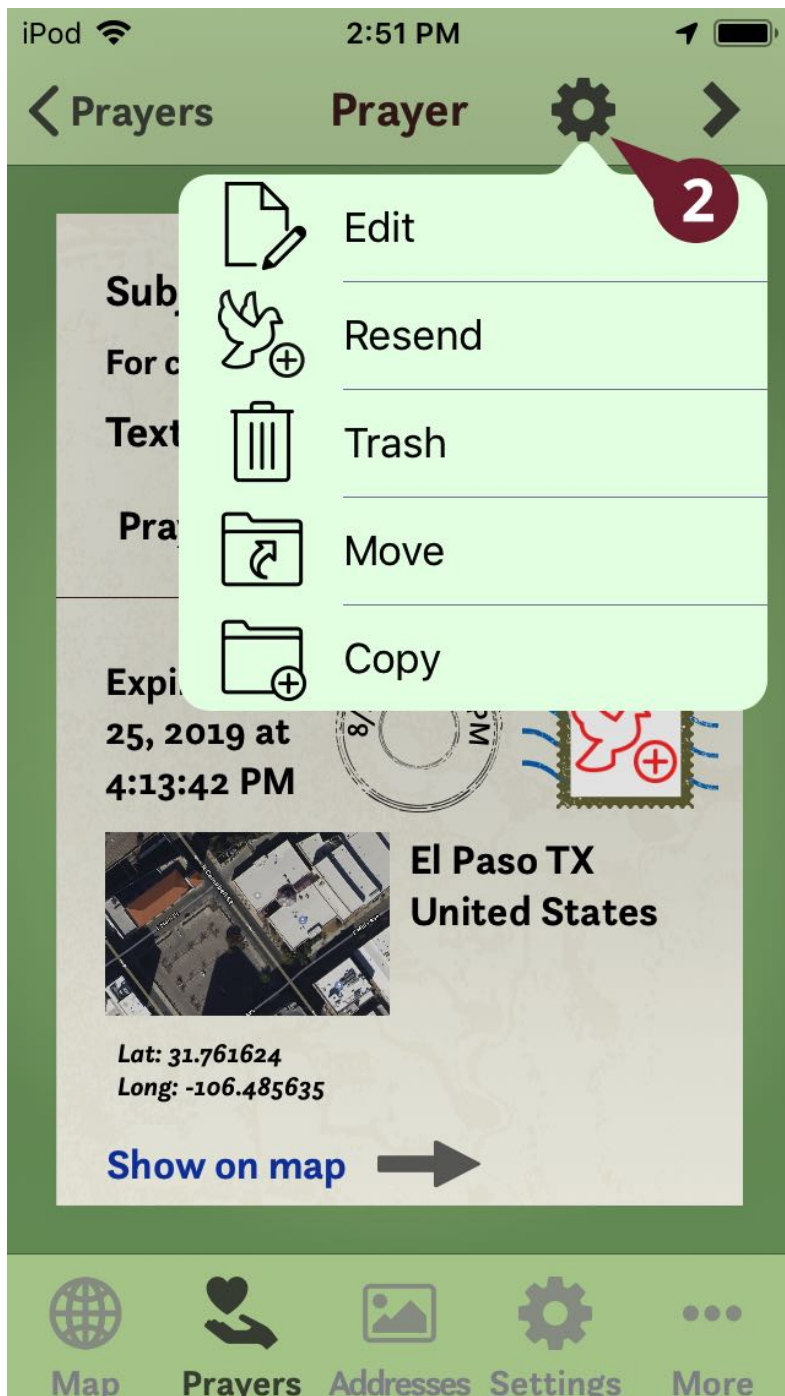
iPod 2:51 PM

Prayers Prayer

2

Edit

Resend

Trash

Move

Copy

Sub

For c

Text

Pra

Expi
25, 2019 at
4:13:42 PM

El Paso TX
United States

Lat: 31.761624
Long: -106.485635

Show on map

Map Prayers Addresses Settings More